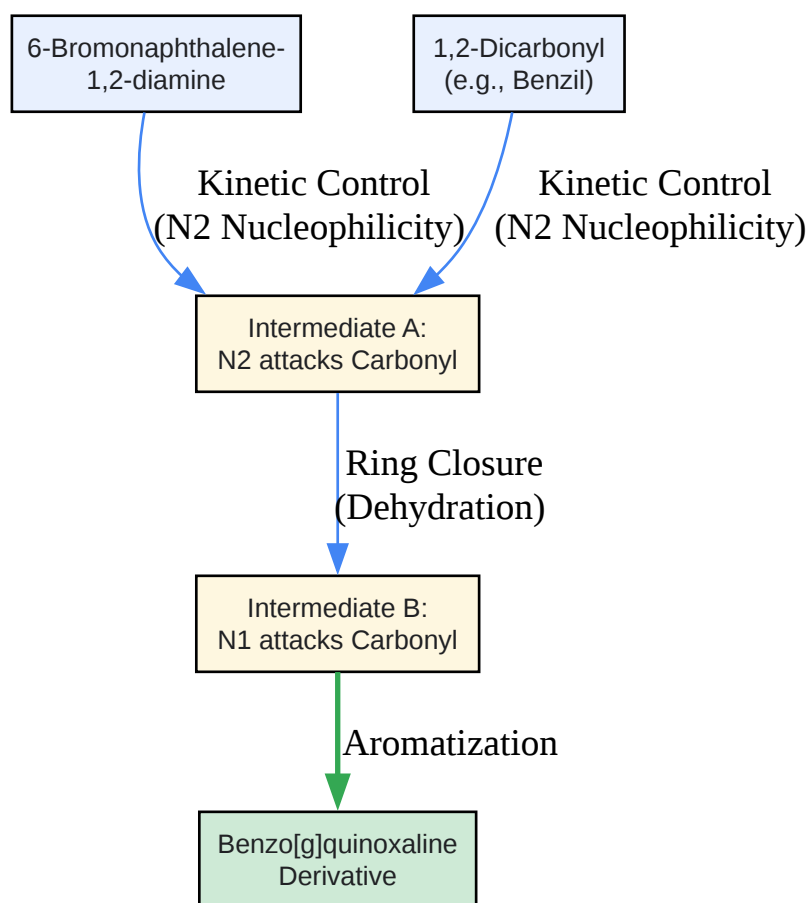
6-Bromonaphthalene-1,2-diamine

1,2-Dicarbonyl (e.g., Benzil)

Kinetic Control (N2 Nucleophilicity)

Kinetic Control (N2 Nucleophilicity)

Intermediate A: N2 attacks Carbonyl

Ring Closure (Dehydration)

Intermediate B: N1 attacks Carbonyl

Aromatization

Benzo[g]quinoxaline Derivative